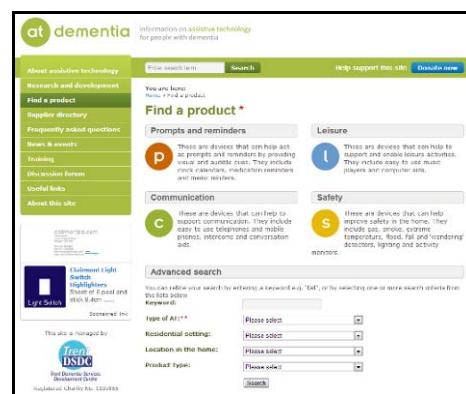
at dementia information on assistive technology for people with dementia

Enter search term Search

Help support this site Donate now

About assistive technology
Research and development
Find a product
Supplier directory
Frequently asked questions
News & events
Training
Discussion forum
Useful links
About this site

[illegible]

Claimont Light Switch Highlighters
Set of 6 pastel and stick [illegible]

Light Switch

Sponsored link

This site is managed by

Trent DSDC
Trent Dementia Services Development Centre
Registered Charity No. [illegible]

You are here:
Home > Find a product

Find a product *

Prompts and reminders

P

These are devices that can help act as prompts and reminders by providing visual and audible cues. They include clock calendars, medication reminders and memo minders.

Leisure

L

These are devices that can help to support and enable leisure activities. They include easy to use music players and computer aids.

Communication

C

These are devices that can help to support communication. They include easy to use telephones and mobile phones, intercoms and conversation aids.

Safety

S

These are devices that can help improve safety in the home. They include gas, smoke, extreme temperature, flood, fall and 'wandering' detectors, lighting and activity monitors.

Advanced search

You can refine your search by entering a keyword e.g. "kit", or by selecting one or more search criteria from the lists below
Keyword:

Type of AT:**
Please select

Residential setting:
Please select

Location in the home:
Please select

Product type:
Please select

Search